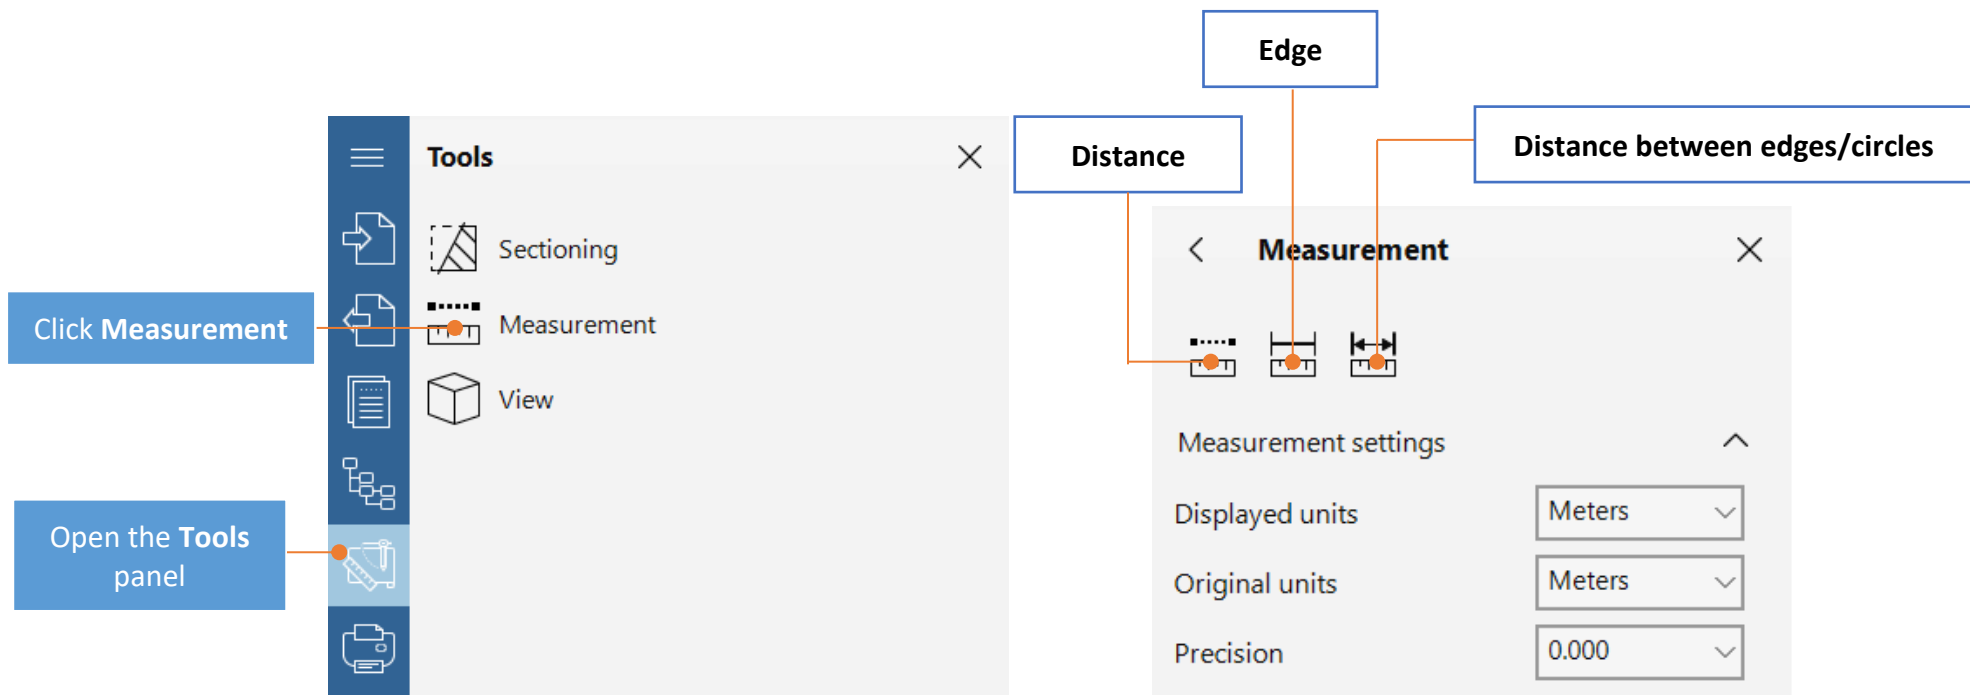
Edge

Distance

Distance between edges/circles

Click Measurement

Open the Tools panel

Tools

Sectioning

Measurement

View

Measurement

Measurement settings

Displayed units

Meters

Original units

Meters

Precision

0.000